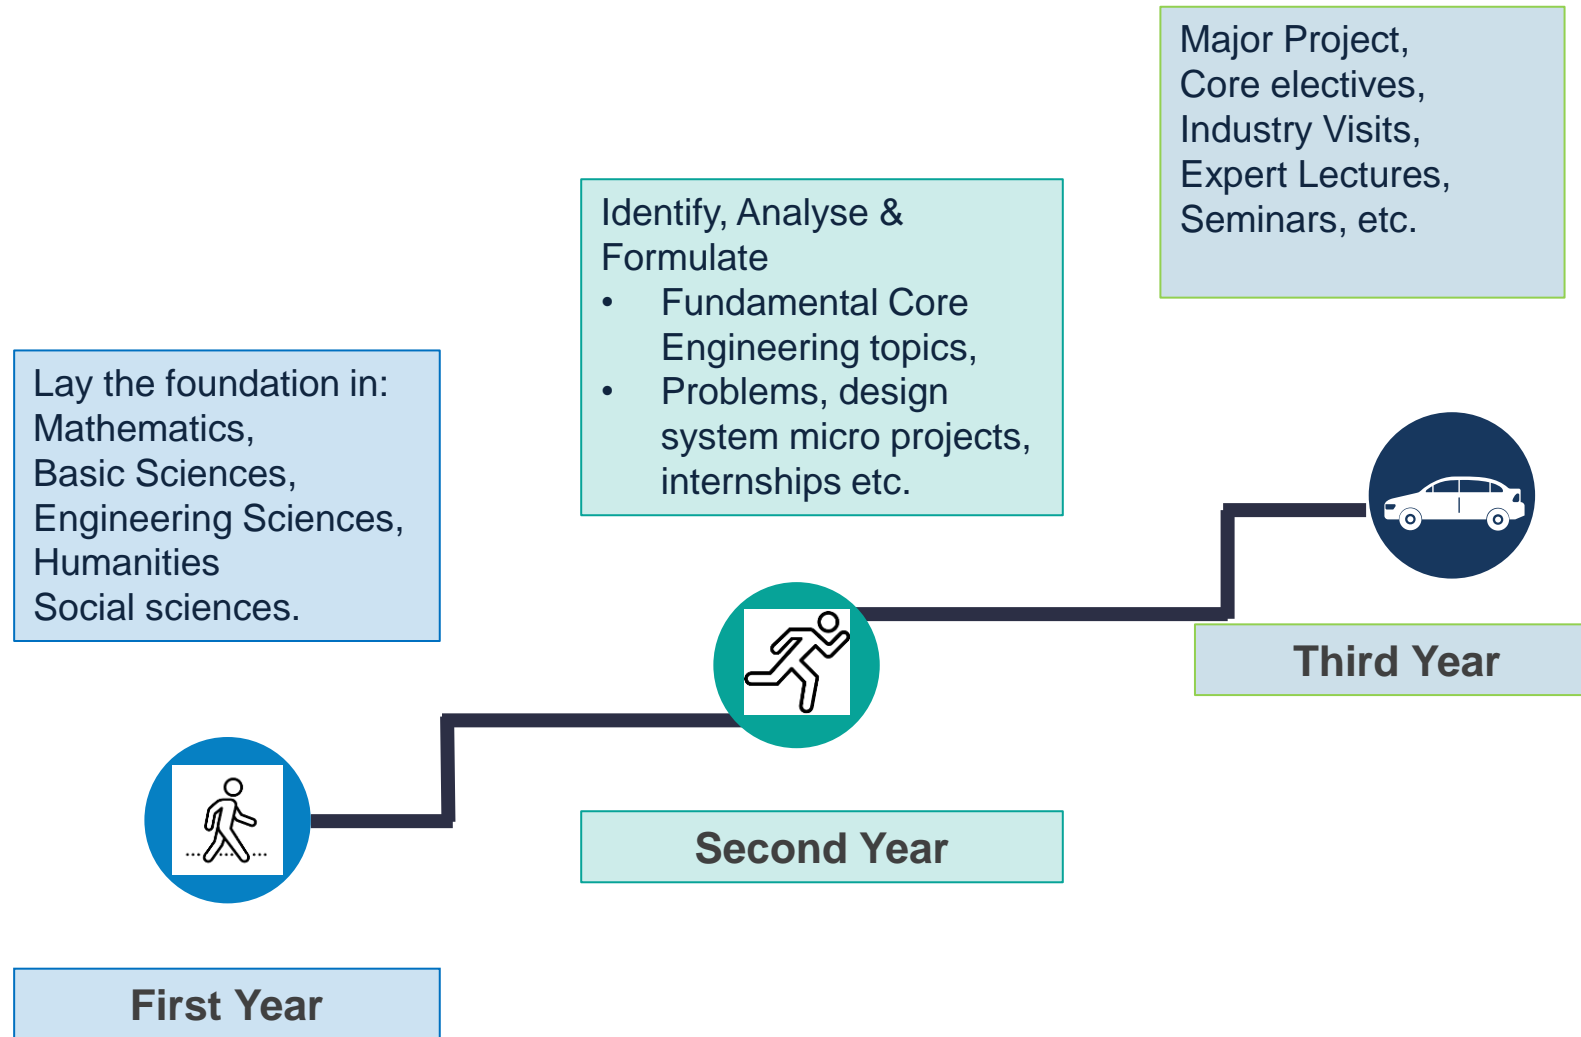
Major Project,
Core electives,
Industry Visits,
Expert Lectures,
Seminars, etc.

Identify, Analyse & Formulate
- Fundamental Core Engineering topics,
- Problems, design system micro projects, internships etc.

Lay the foundation in:
Mathematics,
Basic Sciences,
Engineering Sciences,
Humanities
Social sciences.

Third Year

Second Year

First Year